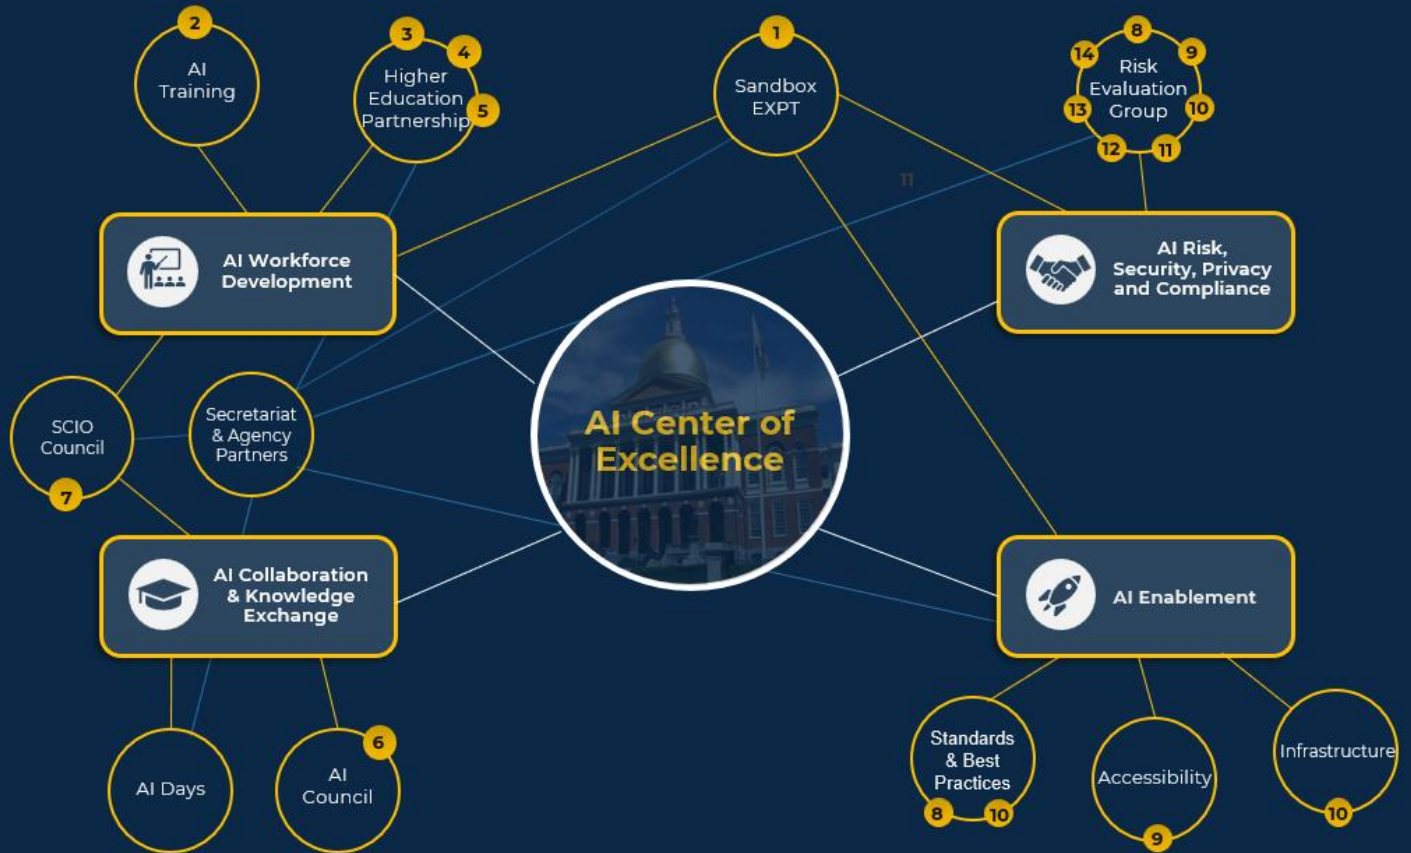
2
AI Training

3
4
Higher Education Partnership
5

1
Sandbox EXPT

8
14
9
Risk Evaluation Group
13
10
12
11

11

AI Workforce Development

AI Risk, Security, Privacy and Compliance

SCIO Council
7

Secretariat & Agency Partners

AI Center of Excellence

AI Collaboration & Knowledge Exchange

AI Enablement

AI Days

6
AI Council

Standards & Best Practices
8
10

Accessibility
9

Infrastructure
10